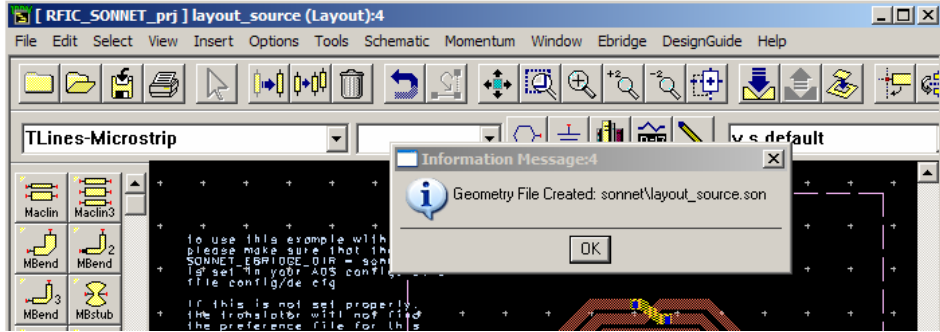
[ RFIC_SONNET_prj ] layout_source (Layout):4

File Edit Select View Insert Options Tools Schematic Momentum Window Ebridge DesignGuide Help

TLines-Microstrip

y s default

Maclin Maclin3
MBend MBend2
MBend3 MBstub

To use this example with
please make sure that the
SONNET_EBRIDGE_DIR = son
is set in your ADS config
file config/de cfg

If this is not set properly
the transistor will not find
the preference file for this

Information Message:4

Geometry File Created: sonnet\layout_source.son

OK